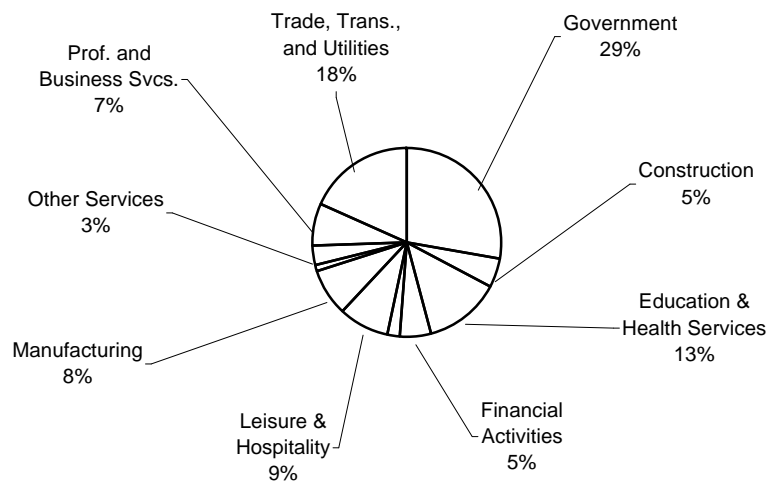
Trade, Trans., and Utilities
18%

Government
29%

Prof. and Business Svcs.
7%

Construction
5%

Other Services
3%

Education & Health Services
13%

Manufacturing
8%

Leisure & Hospitality
9%

Financial Activities
5%